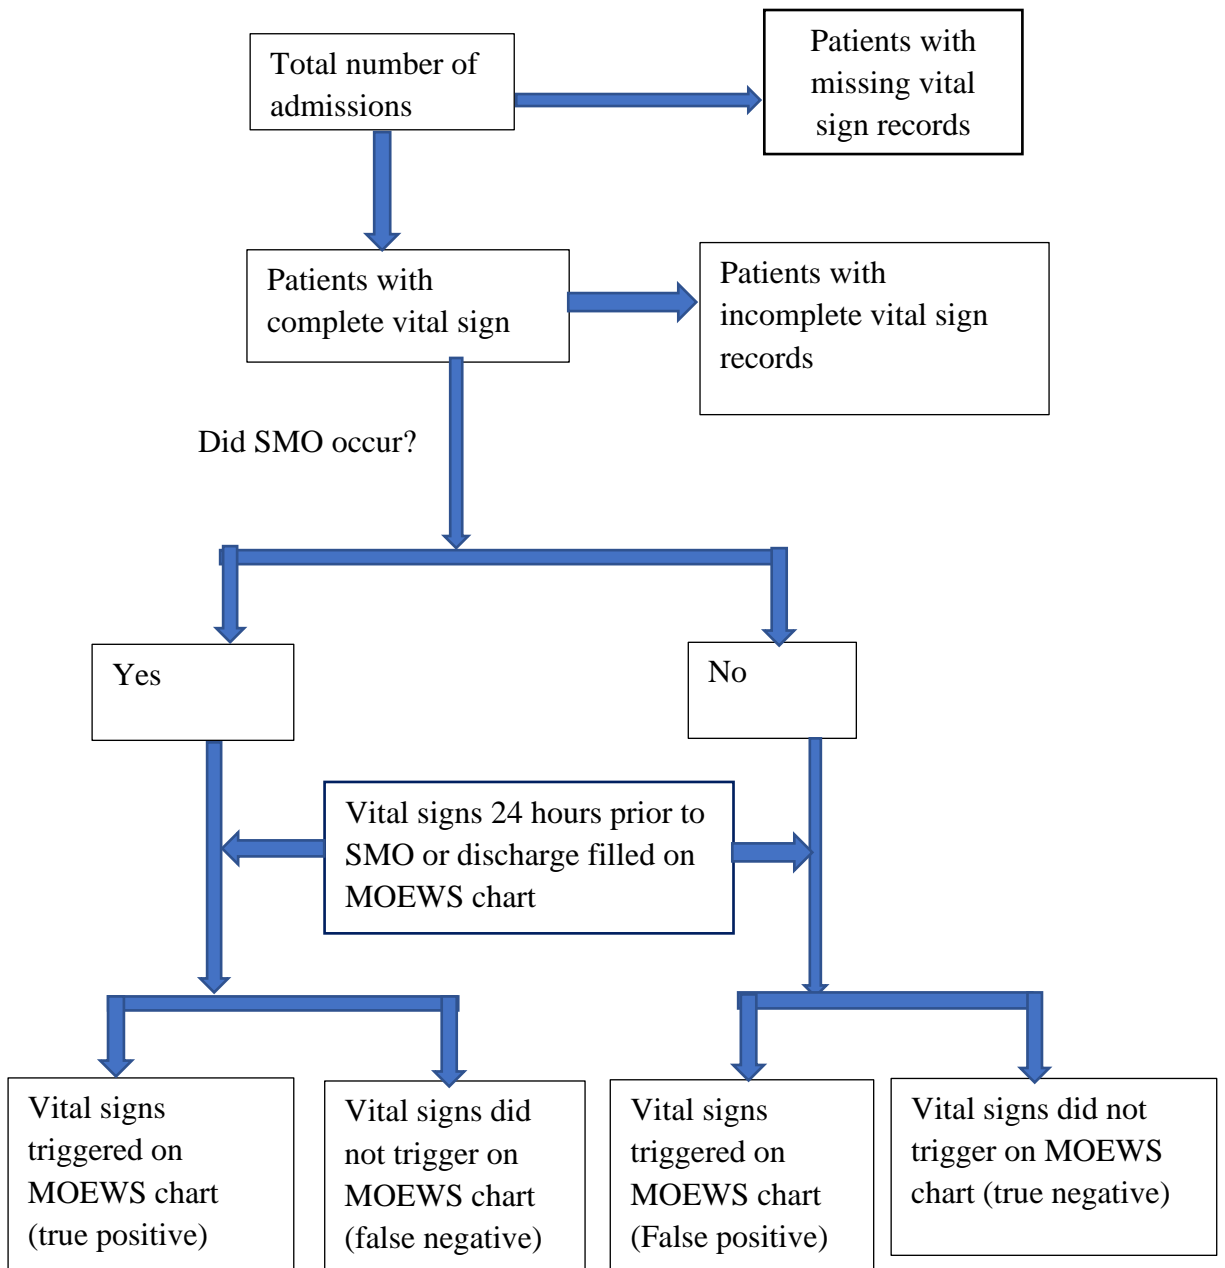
Total number of admissions

Patients with missing vital sign records

Patients with complete vital sign

Patients with incomplete vital sign records

Did SMO occur?

Yes

No

Vital signs 24 hours prior to SMO or discharge filled on MOEWS chart

Vital signs triggered on MOEWS chart (true positive)

Vital signs did not trigger on MOEWS chart (false negative)

Vital signs triggered on MOEWS chart (False positive)

Vital signs did not trigger on MOEWS chart (true negative)